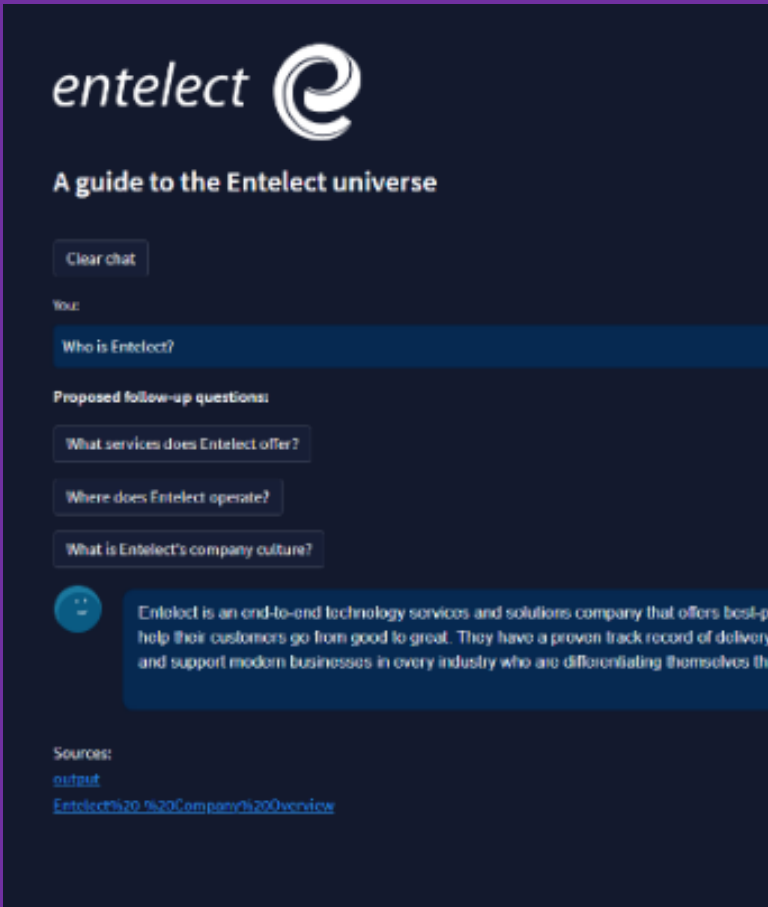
entelect

A guide to the Entelect universe

Clear chat

You:

Who is Entelect?

Proposed follow-up questions:

What services does Entelect offer?

Where does Entelect operate?

What is Entelect's company culture?

Entelect is an end-to-end technology services and solutions company that offers best-p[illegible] help their customers go from good to great. They have a proven track record of delivery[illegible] and support modern businesses in every industry who are differentiating themselves th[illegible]

Sources:
output
Entelect%20-%20Company%20Overview